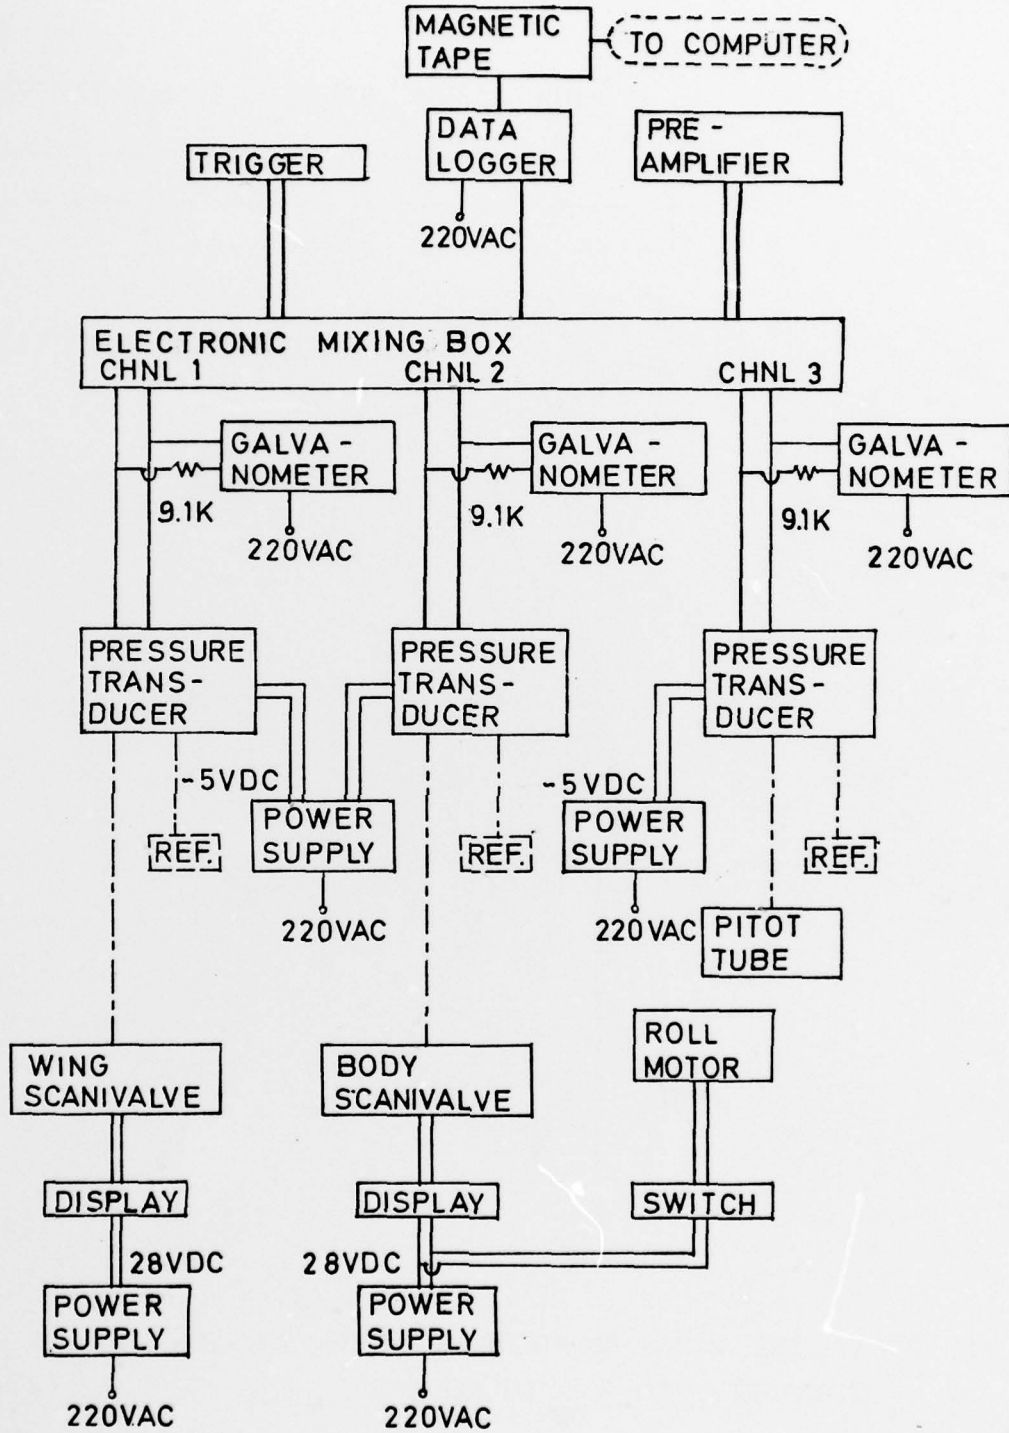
MAGNETIC TAPE

TO COMPUTER

TRIGGER

DATA LOGGER

220VAC

PRE - AMPLIFIER

ELECTRONIC MIXING BOX

CHNL 1

CHNL 2

CHNL 3

GALVA - NOMETER

9.1K

220VAC

GALVA - NOMETER

9.1K

220VAC

GALVA - NOMETER

9.1K

220VAC

PRESSURE TRANS - DUCER

-5VDC

REF.

POWER SUPPLY

220VAC

PRESSURE TRANS - DUCER

REF.

-5VDC

POWER SUPPLY

220VAC

PRESSURE TRANS - DUCER

REF.

PITOT TUBE

WING SCANIVALVE

BODY SCANIVALVE

ROLL MOTOR

DISPLAY

28VDC

POWER SUPPLY

220VAC

DISPLAY

28VDC

POWER SUPPLY

220VAC

SWITCH